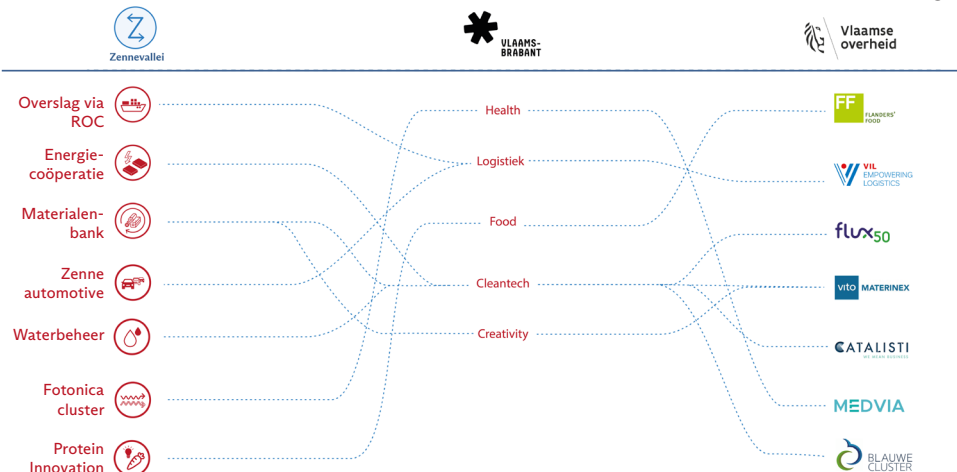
Zennevallei

VLAAMS-BRABANT

Vlaamse overheid

Overslag via ROC

Energiecoöperatie

Materialenbank

Zenne automotive

Waterbeheer

Fotonica cluster

Protein Innovation

Health

Logistiek

Food

Cleantech

Creativity

FF FLANDERS' FOOD

VIL EMPOWERING LOGISTICS

flux50

vito MATERINEX

CATALISTI WE MEAN BUSINESS

MEDVIA

BLAUWE CLUSTER